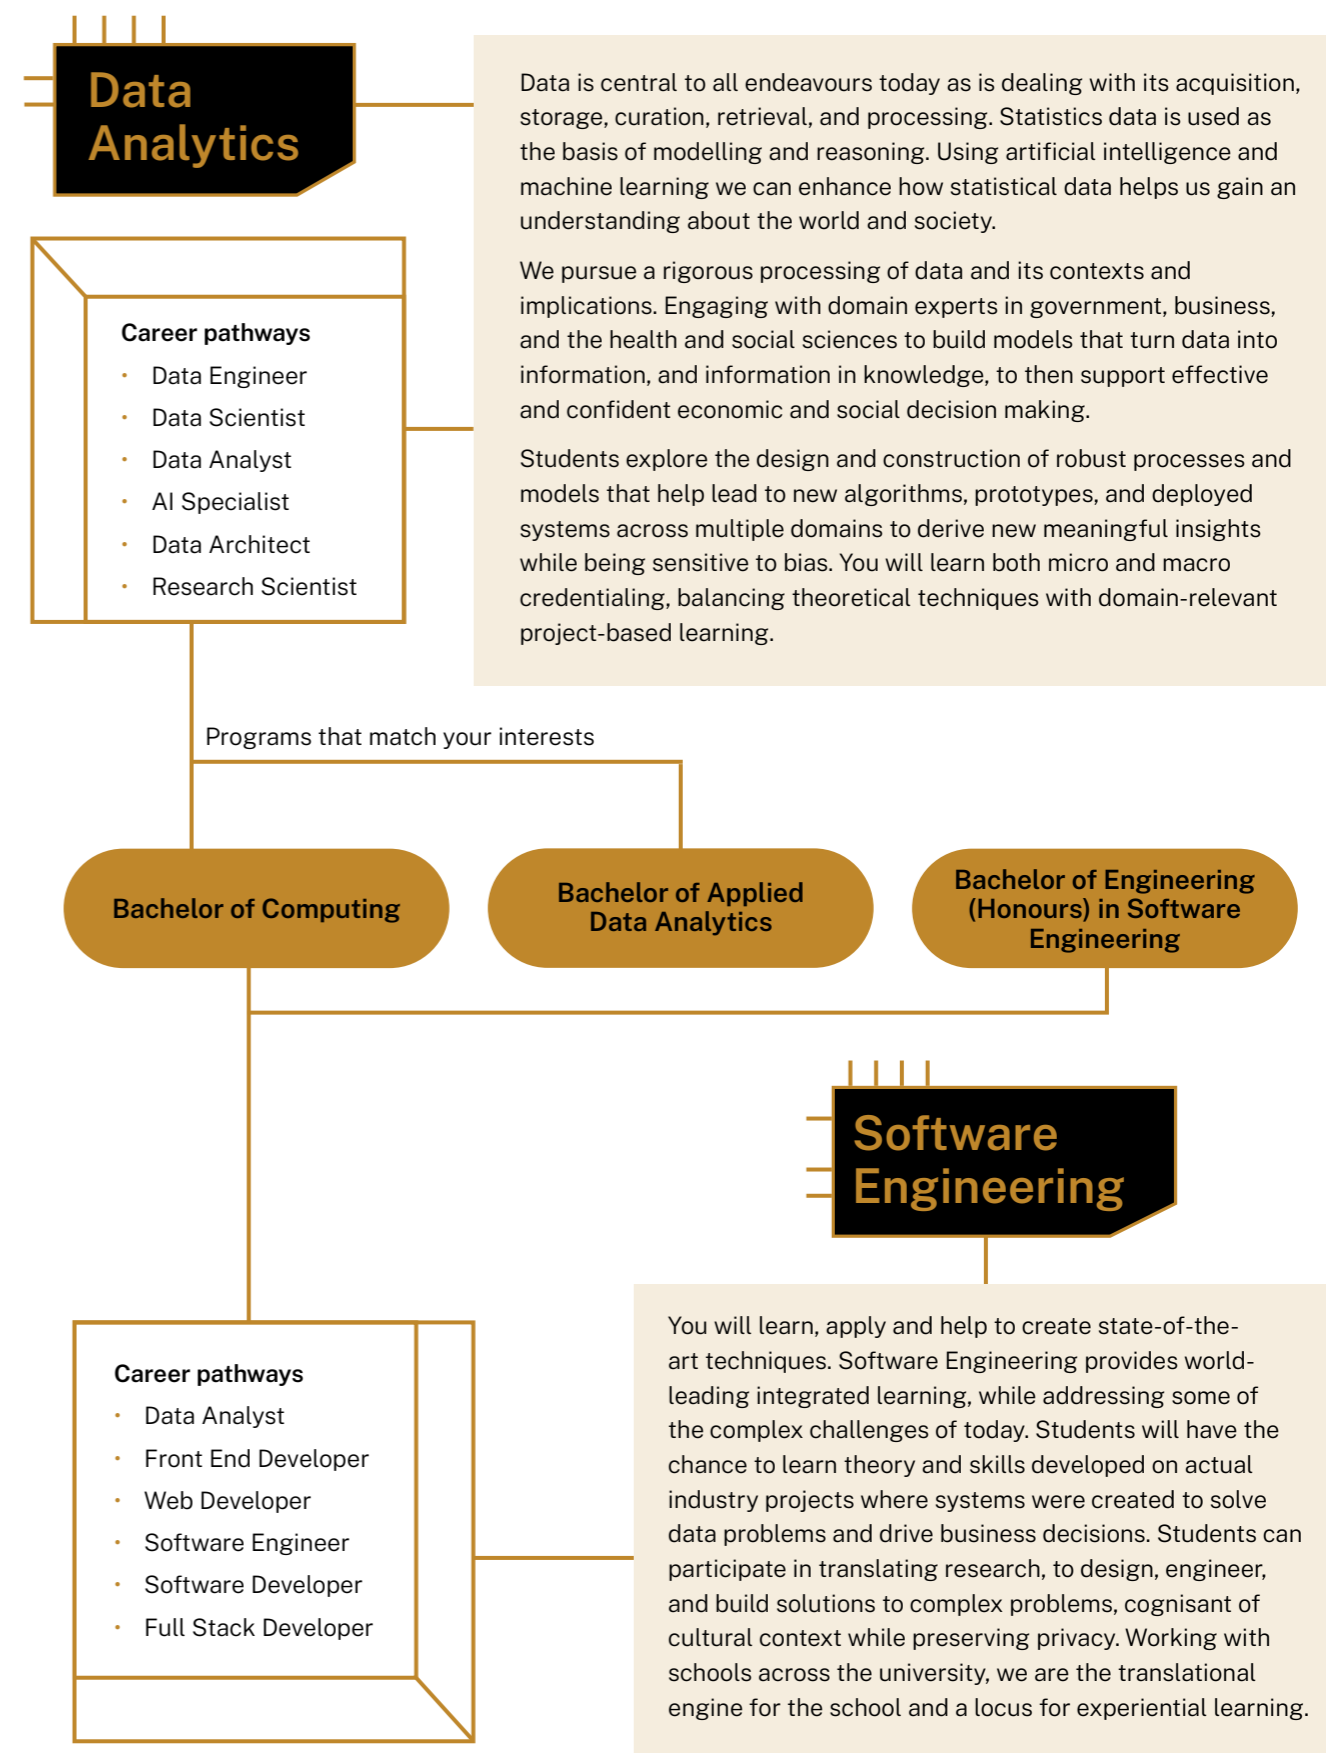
Data Analytics

Data is central to all endeavours today as is dealing with its acquisition, storage, curation, retrieval, and processing. Statistics data is used as the basis of modelling and reasoning. Using artificial intelligence and machine learning we can enhance how statistical data helps us gain an understanding about the world and society.

We pursue a rigorous processing of data and its contexts and implications. Engaging with domain experts in government, business, and the health and social sciences to build models that turn data into information, and information in knowledge, to then support effective and confident economic and social decision making.

Students explore the design and construction of robust processes and models that help lead to new algorithms, prototypes, and deployed systems across multiple domains to derive new meaningful insights while being sensitive to bias. You will learn both micro and macro credentialing, balancing theoretical techniques with domain-relevant project-based learning.

Career pathways
- Data Engineer
- Data Scientist
- Data Analyst
- AI Specialist
- Data Architect
- Research Scientist

Programs that match your interests

Bachelor of Computing

Bachelor of Applied Data Analytics

Bachelor of Engineering (Honours) in Software Engineering

Software Engineering

You will learn, apply and help to create state-of-the-art techniques. Software Engineering provides world-leading integrated learning, while addressing some of the complex challenges of today. Students will have the chance to learn theory and skills developed on actual industry projects where systems were created to solve data problems and drive business decisions. Students can participate in translating research, to design, engineer, and build solutions to complex problems, cognisant of cultural context while preserving privacy. Working with schools across the university, we are the translational engine for the school and a locus for experiential learning.

Career pathways
- Data Analyst
- Front End Developer
- Web Developer
- Software Engineer
- Software Developer
- Full Stack Developer